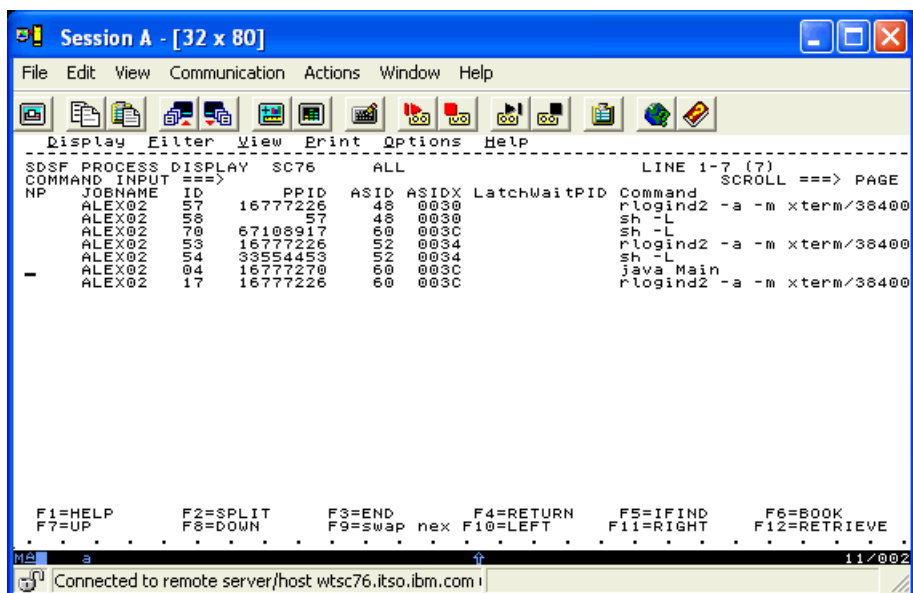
Session A - [32 x 80]

File Edit View Communication Actions Window Help

Display Filter View Print Options Help

SDSF PROCESS DISPLAY SC76 ALL LINE 1-7 (7)
COMMAND INPUT ===> SCROLL ===> PAGE

| NP | JOBNAME | ID | PPID | ASID | ASIDX | LatchWaitPID | Command |
|---|---|---|---|---|---|---|---|
| | ALEX02 | 57 | 16777226 | 48 | 0030 | | rlogind2 -a -m xterm/38400 |
| | ALEX02 | 58 | 57 | 48 | 0030 | | sh -L |
| | ALEX02 | 70 | 67108917 | 60 | 003C | | sh -L |
| | ALEX02 | 53 | 16777226 | 52 | 0034 | | rlogind2 -a -m xterm/38400 |
| | ALEX02 | 54 | 33554453 | 52 | 0034 | | sh -L |
| | ALEX02 | 04 | 16777270 | 60 | 003C | | java Main |
| | ALEX02 | 17 | 16777226 | 60 | 003C | | rlogind2 -a -m xterm/38400 |

F1=HELP F2=SPLIT F3=END F4=RETURN F5=IFIND F6=BOOK
F7=UP F8=DOWN F9=swap nex F10=LEFT F11=RIGHT F12=RETRIEVE

MA a 11/002

Connected to remote server/host wtsc76.itso.ibm.com